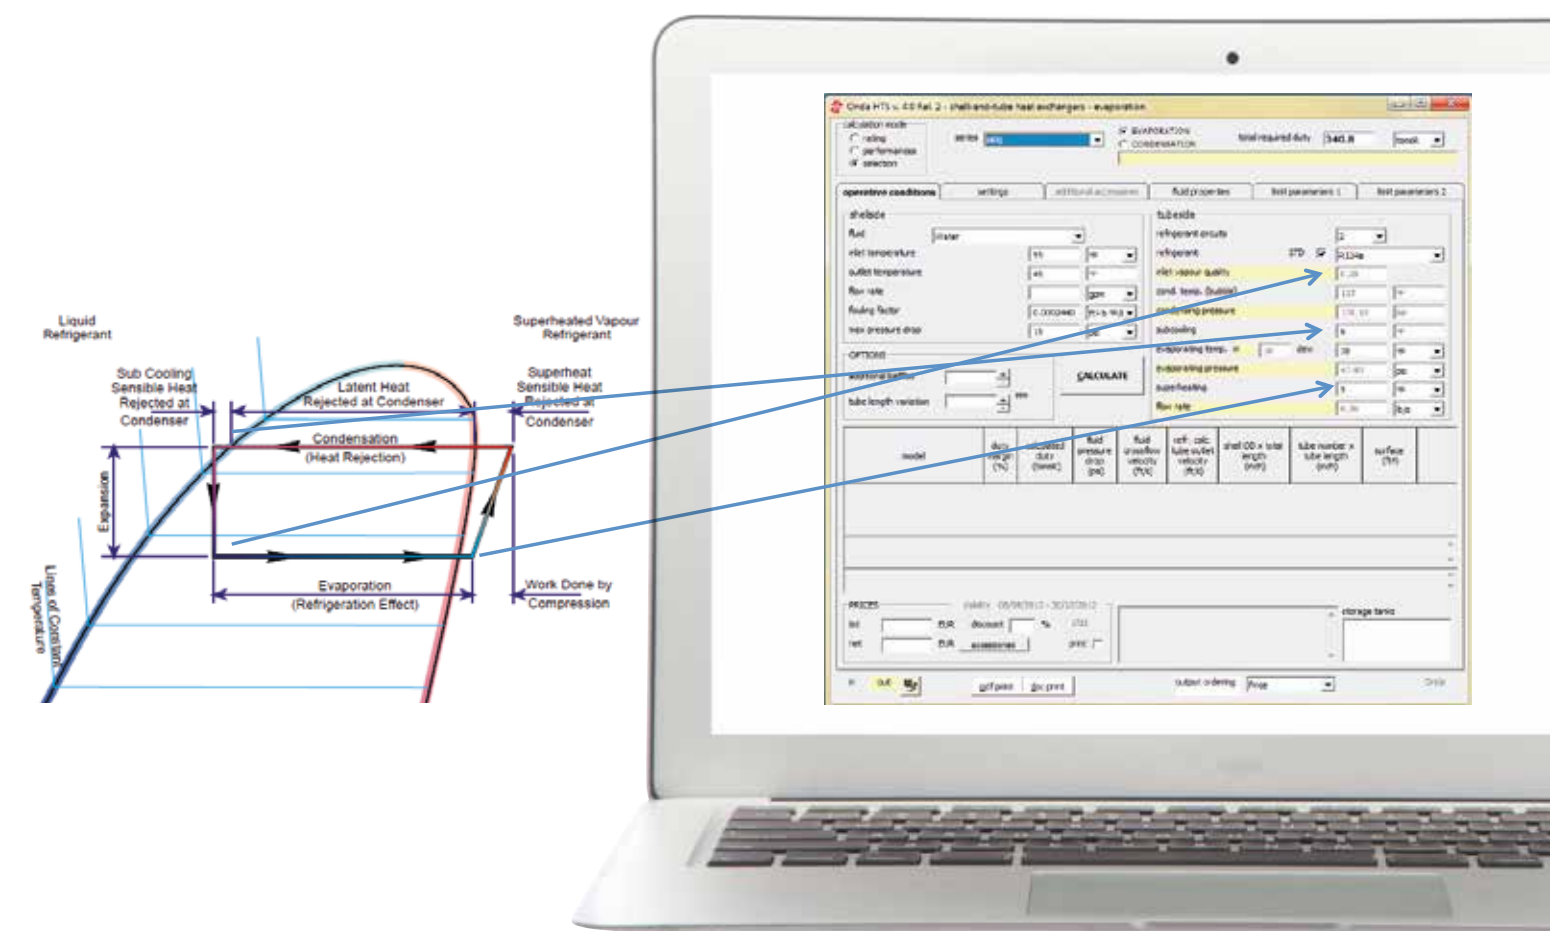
Liquid Refrigerant

Superheated Vapour Refrigerant

Sub Cooling Sensible Heat Rejected at Condenser

Latent Heat Rejected at Condenser

Superheat Sensible Heat Rejected at Condenser

Condensation (Heat Rejection)

Expansion

Line of Constant Temperature

Evaporation (Refrigeration Effect)

Work Done by Compression

Onda HTS v. 4.0 Rel. 2 - shell-and-tube heat exchangers - evaporation

calculation mode
rating
performance
selection

series

EVAPORATION
CONDENSATION

total required duty 340.8

operative conditions | settings | additional accessories | fluid properties | limit parameters 1 | limit parameters 2

shellside
fluid Water
inlet temperature
outlet temperature
flow rate
fouling factor 0.000440
max pressure drop

OPTIONS
additional baffles
tube length variation

CALCULATE

tubeside
refrigerant circuits 2
refrigerant STD R134a
inlet vapour quality
cond. temp. (bubble)
condensing pressure
subcooling
evaporating temp.
evaporating pressure
superheating
flow rate

model | duty margin (%) | calculated duty | fluid pressure drop | fluid crossflow velocity | refr. calc tube outlet velocity | shell OD x total length | tube number x tube length | surface

PRICES
list EUR discount %
net EUR accessories
storage tanks

pdf print | doc print
output ordering Price
Onda